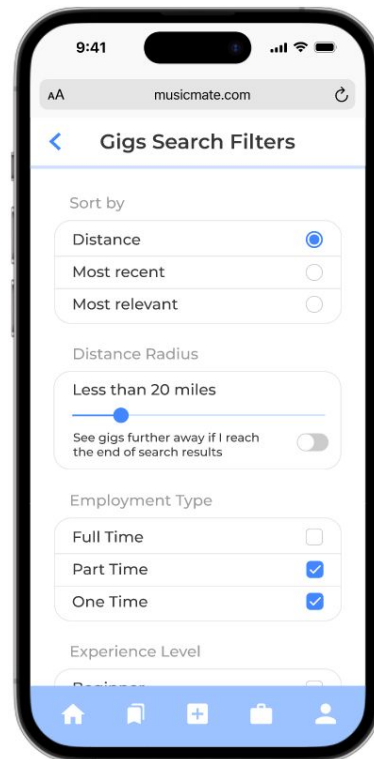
9:41

AA musicmate.com

<

Gigs Search Filters

Sort by

Distance

Most recent

Most relevant

Distance Radius

Less than 20 miles

See gigs further away if I reach the end of search results

Employment Type

Full Time

Part Time

One Time

Experience Level

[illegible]